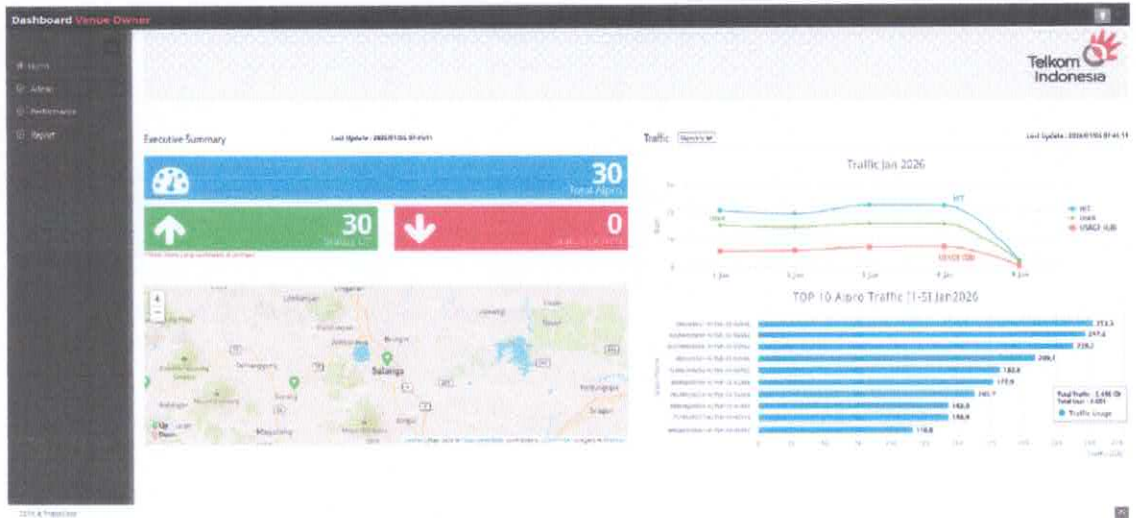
Dashboard Venue Owner

Home
Admin
Performance
Report

Telkom Indonesia

Executive Summary

Last Update : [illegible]

30
Total Alpro

30
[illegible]

0
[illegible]

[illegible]

Traffic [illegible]

Last Update : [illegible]

Traffic Jan 2026

HIT
Users
USAGE (GB)

HIT
Users
USAGE (GB)

TOP 10 Alpro Traffic (1-31 Jan 2026)

Salatiga

273.3
247.4
228.2
206.1
182.8
177.9
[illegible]
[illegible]
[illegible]
118.8

Total Traffic : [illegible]
Total User : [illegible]
Traffic Usage

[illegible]